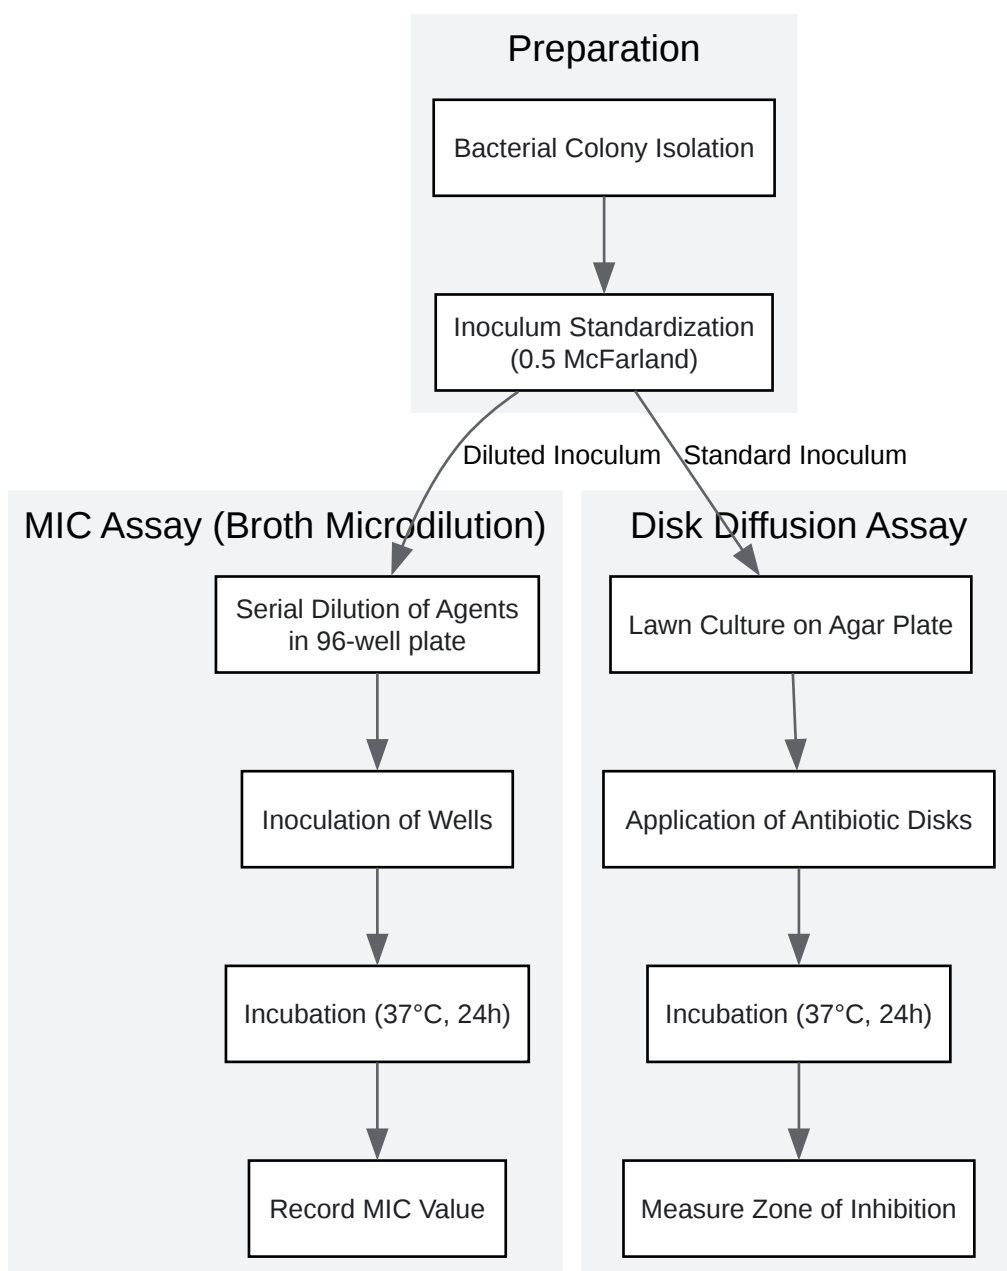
Preparation

Bacterial Colony Isolation

Inoculum Standardization (0.5 McFarland)

Diluted Inoculum

Standard Inoculum

MIC Assay (Broth Microdilution)

Serial Dilution of Agents in 96-well plate

Inoculation of Wells

Incubation (37°C, 24h)

Record MIC Value

Disk Diffusion Assay

Lawn Culture on Agar Plate

Application of Antibiotic Disks

Incubation (37°C, 24h)

Measure Zone of Inhibition